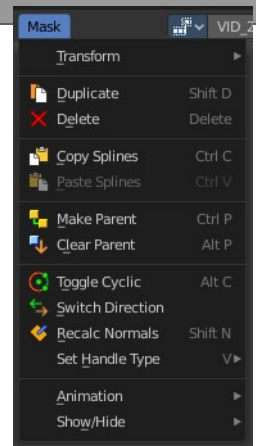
Mask VID_

Transform

Duplicate Shift D
Delete Delete

Copy Splines Ctrl C
Paste Splines Ctrl V

Make Parent Ctrl P
Clear Parent Alt P

Toggle Cyclic Alt C
Switch Direction
Recalc Normals Shift N
Set Handle Type V

Animation
Show/Hide